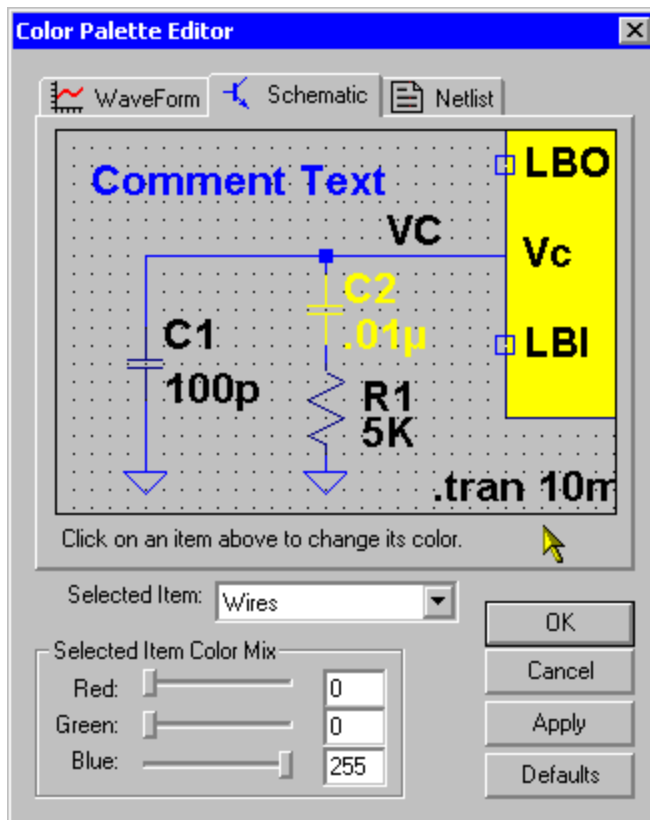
Color Palette Editor

WaveForm
Schematic
Netlist

Comment Text
VC
LBO
Vc
LBI
C2
.01µ
C1
100p
R1
5K
.tran 10m

Click on an item above to change its color.

Selected Item: Wires

Selected Item Color Mix
Red: 0
Green: 0
Blue: 255

OK
Cancel
Apply
Defaults